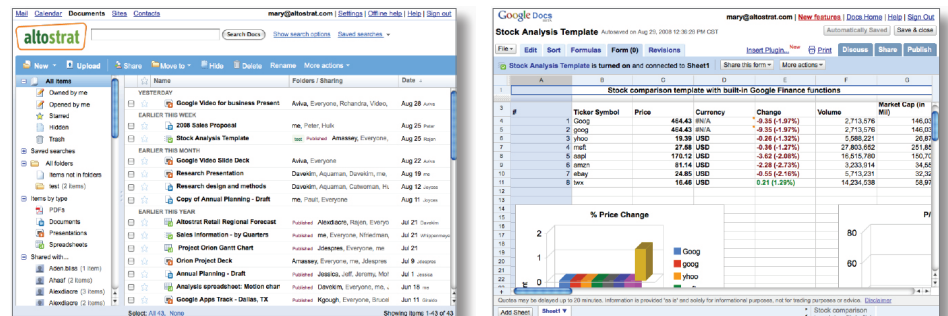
Mail Calendar Documents Sites Contacts mary@altostrat.com | Settings | Offline help | Help | Sign out

altostrat

Search Docs Show search options Saved searches

New Upload Share Move to Hide Delete Rename More actions

All items
Owned by me
Opened by me
Starred
Hidden
Trash
Saved searches
All folders
Items not in folders
test (2 items)
Items by type
PDFs
Documents
Presentations
Spreadsheets
Shared with...
Aden bliss (1 item)
Ahaaf (2 items)
Alexdiacre (3 items)
Alexdiacre (2 items)

Name | Folders / Sharing | Date

YESTERDAY
Google Video for business Present | Aviva, Everyone, Richandra, Video, | Aug 28
EARLIER THIS WEEK
2008 Sales Proposal | me, Peter, Huik | Aug 25 Peter
Stock Analysis Template | Published Amassey, Everyone, | Aug 25 Rajan
EARLIER THIS MONTH
Google Video Slide Deck | Aviva, Everyone | Aug 18
Research Presentation | Davekim, Aquaman, Davekim, me, | Aug 14
Research design and methods | Davekim, Aquaman, Catwoman, H | Aug 12
Copy of Annual Planning - Draft | me, Paul, Everyone | Aug 10
EARLIER THIS YEAR
Altostrat Retail Regional Forecast | Published Alexdiacre, Rajan, Everyo | Jul 21
Sales information - by Quarters | Published me, Everyone, Nfriedman, | Jul 21
Project Orion Gantt Chart | Published Jdespres, Everyone, me | Jul 20
Orion Project Deck | Amassey, Everyone, me, Jdespres | Jul 16
Annual Planning - Draft | Published Jessica, Jeff, Jeremy, Mo | Jul 8
Analysis spreadsheet: Motion char | Published Davekim, Everyone, me, Su | Jun 16
Google Apps Track - Dallas, TX | Published Kgough, Everyone, Bruce | Jul 11

Select: All 43, None | Showing items: 1-43 of 43

Google Docs BETA mary@altostrat.com | New features | Docs Home | Help | Sign Out
Stock Analysis Template Autosaved on Aug 29, 2008 12:36:28 PM CST Automatically Saved Save & close
File Edit Sort Formulas Form (0) Revisions Insert Plugin... New Print Discuss Share Publish
Stock Analysis Template is turned on and connected to Sheet1 Share this form More actions

| | A | B | C | D | E | F | G |
|---|---|---|---|---|---|---|---|
| 1 | | Stock comparison template with built-in Google Finance functions | | | | | |
| 2 | | | | | | | |
| 3 | # | Ticker Symbol | Price | Currency | Change | Volume | Market Cap (in Mil) |
| 4 | 1 | Goog | 464.43 | #N/A | -9.35 (-1.97%) | 2,713,576 | 146,03 |
| 5 | 2 | goog | 464.43 | #N/A | -9.35 (-1.97%) | 2,713,576 | 146,03 |
| 6 | 3 | yhoo | 19.39 | USD | -0.26 (-1.32%) | 5,586,221 | 26,87 |
| 7 | 4 | msft | 27.58 | USD | -0.36 (-1.27%) | 27,803,652 | 251,85 |
| 8 | 5 | aapl | 170.12 | USD | -3.62 (-2.08%) | 15,515,780 | 150,70 |
| 9 | 6 | amzn | 81.14 | USD | -2.28 (-2.73%) | 3,203,914 | 34,55 |
| 10 | 7 | ebay | 24.85 | USD | -0.55 (-2.16%) | 5,713,231 | 32,32 |
| 11 | 8 | twx | 16.46 | USD | 0.21 (1.29%) | 14,234,538 | 58,97 |

% Price Change
2
1
0
Goog
goog
yhoo
80
60

Quotes may be delayed up to 20 minutes. Information is provided "as is" and solely for informational purposes, not for trading purposes or advice. Disclaimer
Add Sheet Sheet1 Stock comparison